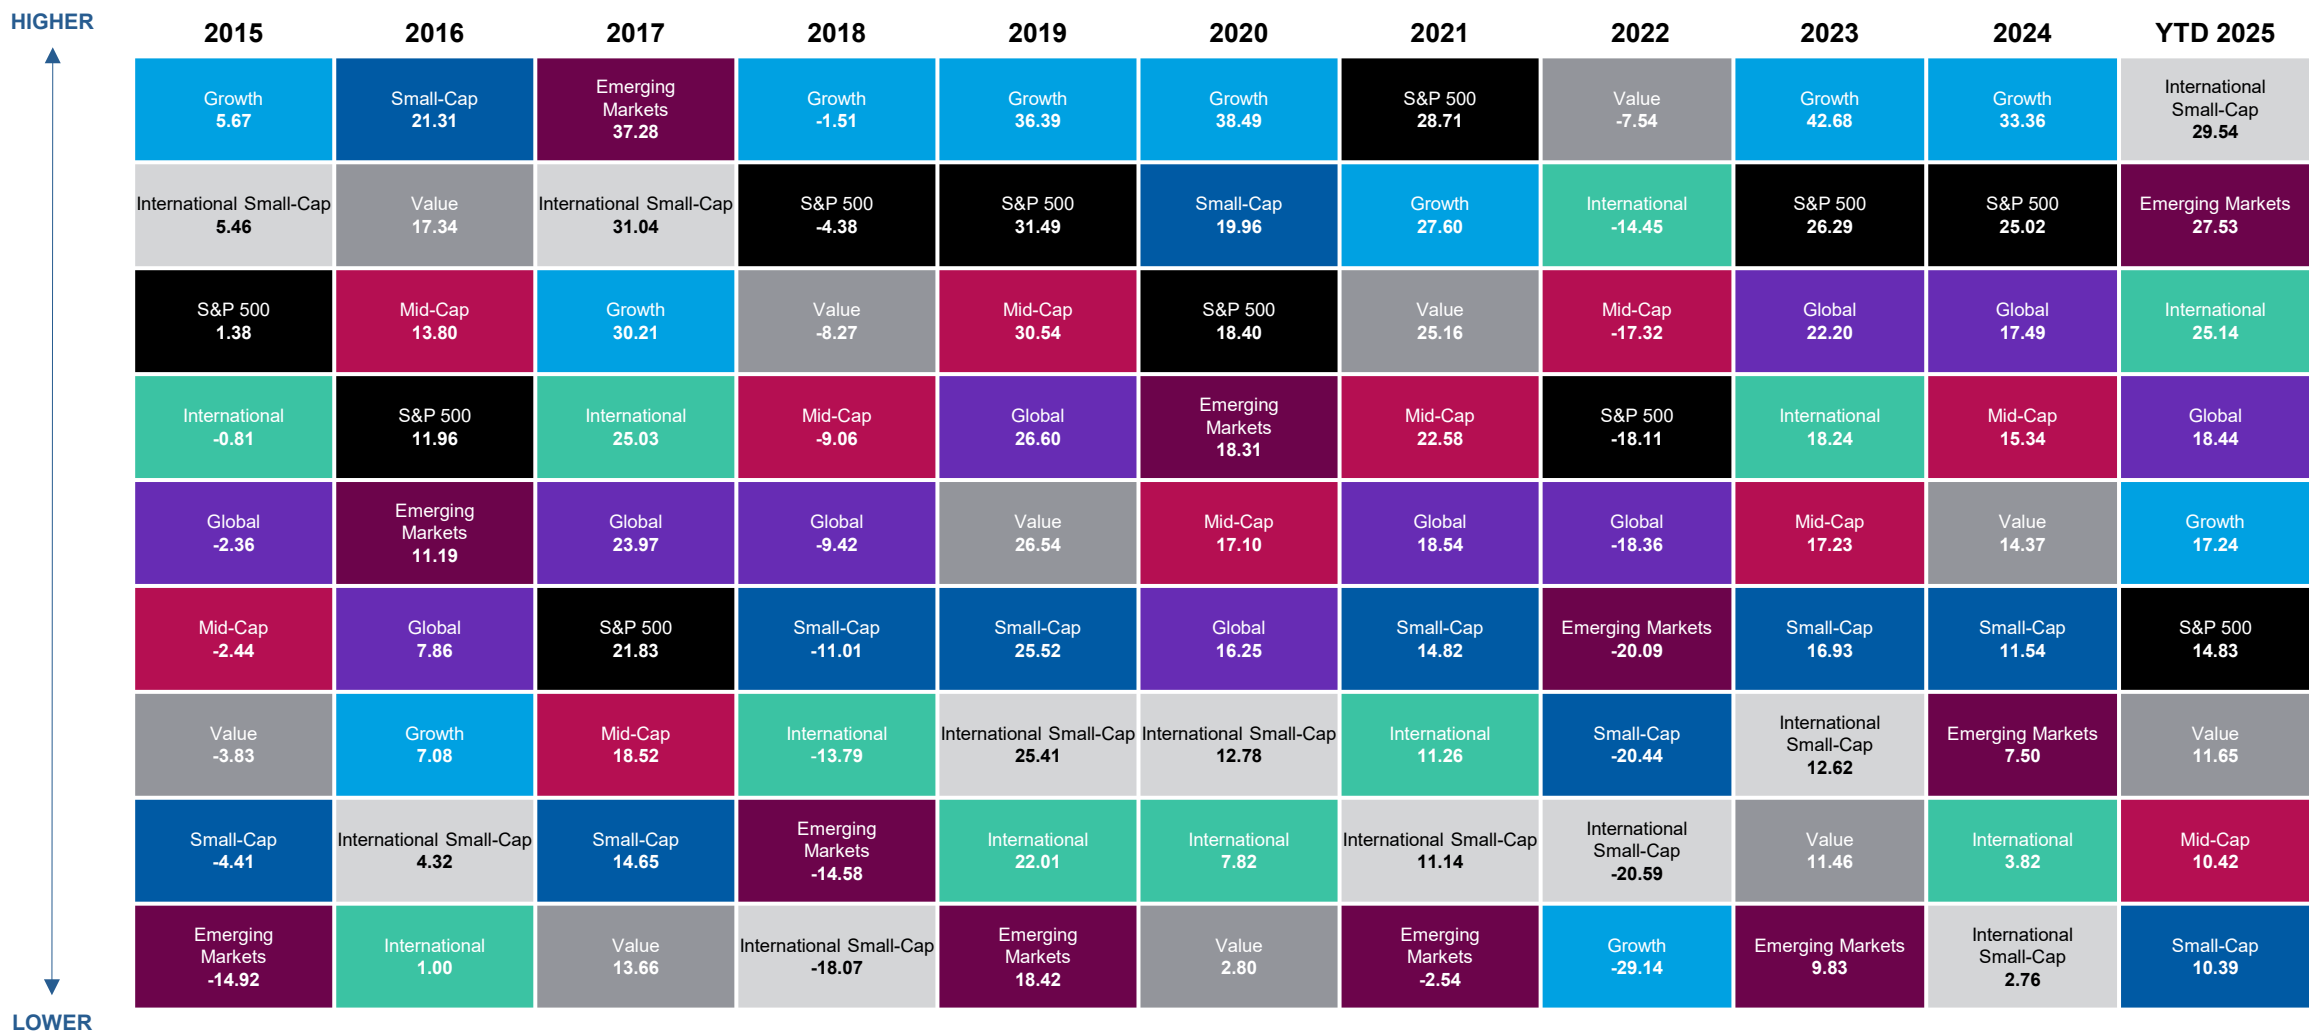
HIGHER

LOWER

| 2015 | 2016 | 2017 | 2018 | 2019 | 2020 | 2021 | 2022 | 2023 | 2024 | YTD 2025 |
|---|---|---|---|---|---|---|---|---|---|---|
| Growth 5.67 | Small-Cap 21.31 | Emerging Markets 37.28 | Growth -1.51 | Growth 36.39 | Growth 38.49 | S&P 500 28.71 | Value -7.54 | Growth 42.68 | Growth 33.36 | International Small-Cap 29.54 |
| International Small-Cap 5.46 | Value 17.34 | International Small-Cap 31.04 | S&P 500 -4.38 | S&P 500 31.49 | Small-Cap 19.96 | Growth 27.60 | International -14.45 | S&P 500 26.29 | S&P 500 25.02 | Emerging Markets 27.53 |
| S&P 500 1.38 | Mid-Cap 13.80 | Growth 30.21 | Value -8.27 | Mid-Cap 30.54 | S&P 500 18.40 | Value 25.16 | Mid-Cap -17.32 | Global 22.20 | Global 17.49 | International 25.14 |
| International -0.81 | S&P 500 11.96 | International 25.03 | Mid-Cap -9.06 | Global 26.60 | Emerging Markets 18.31 | Mid-Cap 22.58 | S&P 500 -18.11 | International 18.24 | Mid-Cap 15.34 | Global 18.44 |
| Global -2.36 | Emerging Markets 11.19 | Global 23.97 | Global -9.42 | Value 26.54 | Mid-Cap 17.10 | Global 18.54 | Global -18.36 | Mid-Cap 17.23 | Value 14.37 | Growth 17.24 |
| Mid-Cap -2.44 | Global 7.86 | S&P 500 21.83 | Small-Cap -11.01 | Small-Cap 25.52 | Global 16.25 | Small-Cap 14.82 | Emerging Markets -20.09 | Small-Cap 16.93 | Small-Cap 11.54 | S&P 500 14.83 |
| Value -3.83 | Growth 7.08 | Mid-Cap 18.52 | International -13.79 | International Small-Cap 25.41 | International Small-Cap 12.78 | International 11.26 | Small-Cap -20.44 | International Small-Cap 12.62 | Emerging Markets 7.50 | Value 11.65 |
| Small-Cap -4.41 | International Small-Cap 4.32 | Small-Cap 14.65 | Emerging Markets -14.58 | International 22.01 | International 7.82 | International Small-Cap 11.14 | International Small-Cap -20.59 | Value 11.46 | International 3.82 | Mid-Cap 10.42 |
| Emerging Markets -14.92 | International 1.00 | Value 13.66 | International Small-Cap -18.07 | Emerging Markets 18.42 | Value 2.80 | Emerging Markets -2.54 | Growth -29.14 | Emerging Markets 9.83 | International Small-Cap 2.76 | Small-Cap 10.39 |